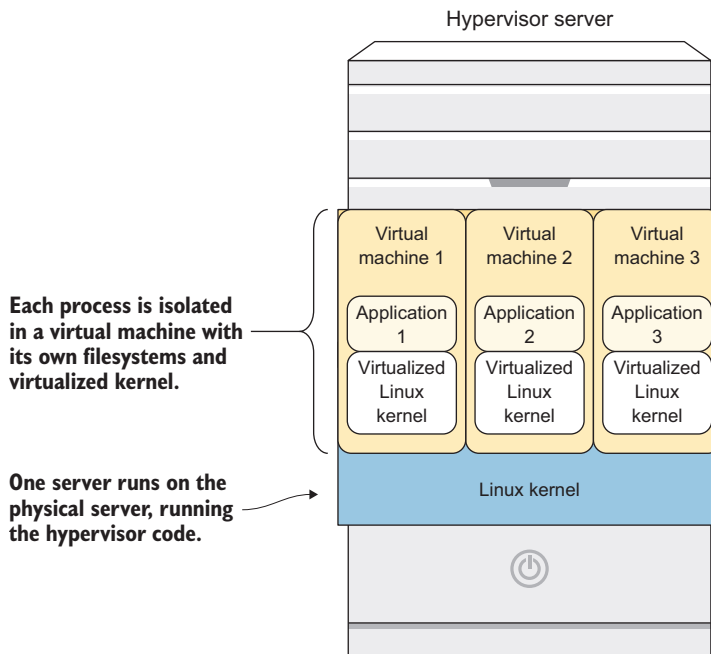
Hypervisor server

Each process is isolated in a virtual machine with its own filesystems and virtualized kernel.

Virtual machine 1

Application 1

Virtualized Linux kernel

Virtual machine 2

Application 2

Virtualized Linux kernel

Virtual machine 3

Application 3

Virtualized Linux kernel

One server runs on the physical server, running the hypervisor code.

Linux kernel